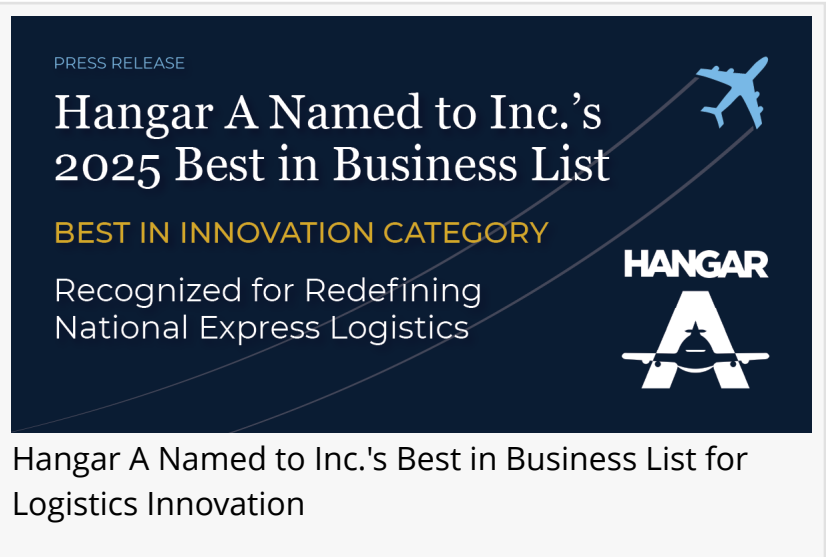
PRESS RELEASE

Hangar A Named to Inc.'s 2025 Best in Business List

BEST IN INNOVATION CATEGORY

Recognized for Redefining National Express Logistics

HANGAR A

Hangar A Named to Inc.'s Best in Business List for Logistics Innovation